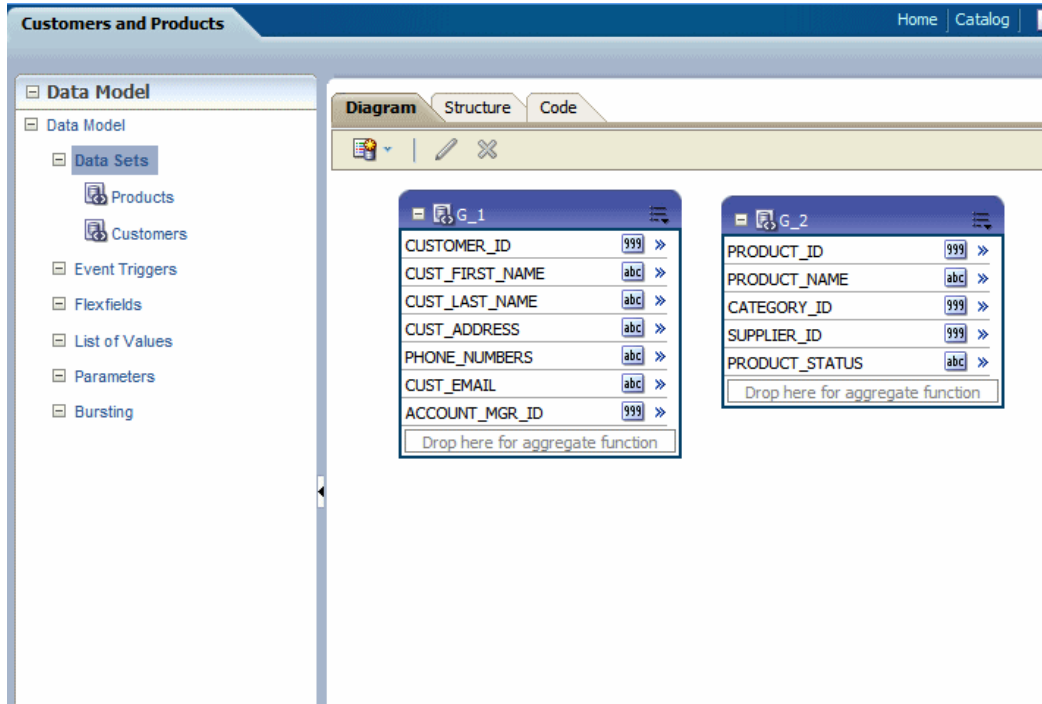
Customers and Products

Home | Catalog

Data Model

Data Model

Data Sets

Products

Customers

Event Triggers

Flexfields

List of Values

Parameters

Bursting

Diagram | Structure | Code

G_1

| | | |
|---|---|---|
| CUSTOMER_ID | 999 | » |
| CUST_FIRST_NAME | abc | » |
| CUST_LAST_NAME | abc | » |
| CUST_ADDRESS | abc | » |
| PHONE_NUMBERS | abc | » |
| CUST_EMAIL | abc | » |
| ACCOUNT_MGR_ID | 999 | » |

Drop here for aggregate function

G_2

| | | |
|---|---|---|
| PRODUCT_ID | 999 | » |
| PRODUCT_NAME | abc | » |
| CATEGORY_ID | 999 | » |
| SUPPLIER_ID | 999 | » |
| PRODUCT_STATUS | abc | » |

Drop here for aggregate function